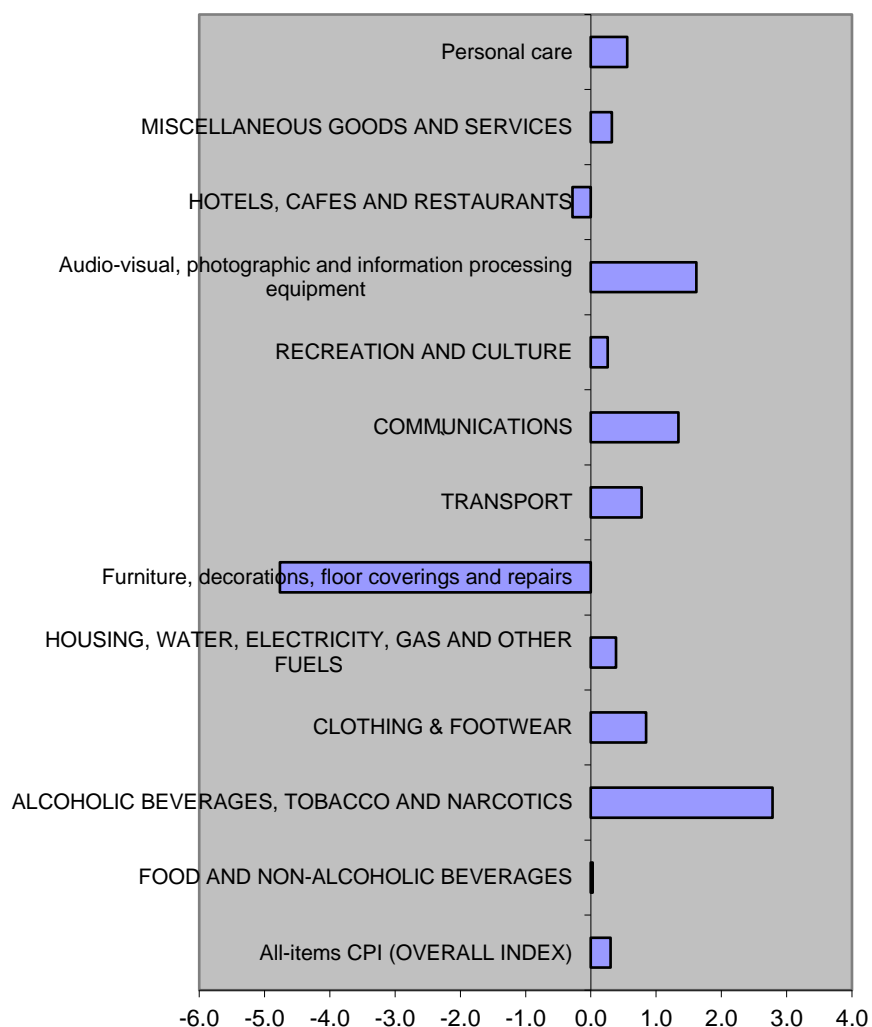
Personal care

MISCELLANEOUS GOODS AND SERVICES

HOTELS, CAFES AND RESTAURANTS

Audio-visual, photographic and information processing equipment

RECREATION AND CULTURE

COMMUNICATIONS

TRANSPORT

Furniture, decorations, floor coverings and repairs

HOUSING, WATER, ELECTRICITY, GAS AND OTHER FUELS

CLOTHING & FOOTWEAR

ALCOHOLIC BEVERAGES, TOBACCO AND NARCOTICS

FOOD AND NON-ALCOHOLIC BEVERAGES

All-items CPI (OVERALL INDEX)

-6.0 -5.0 -4.0 -3.0 -2.0 -1.0 0.0 1.0 2.0 3.0 4.0